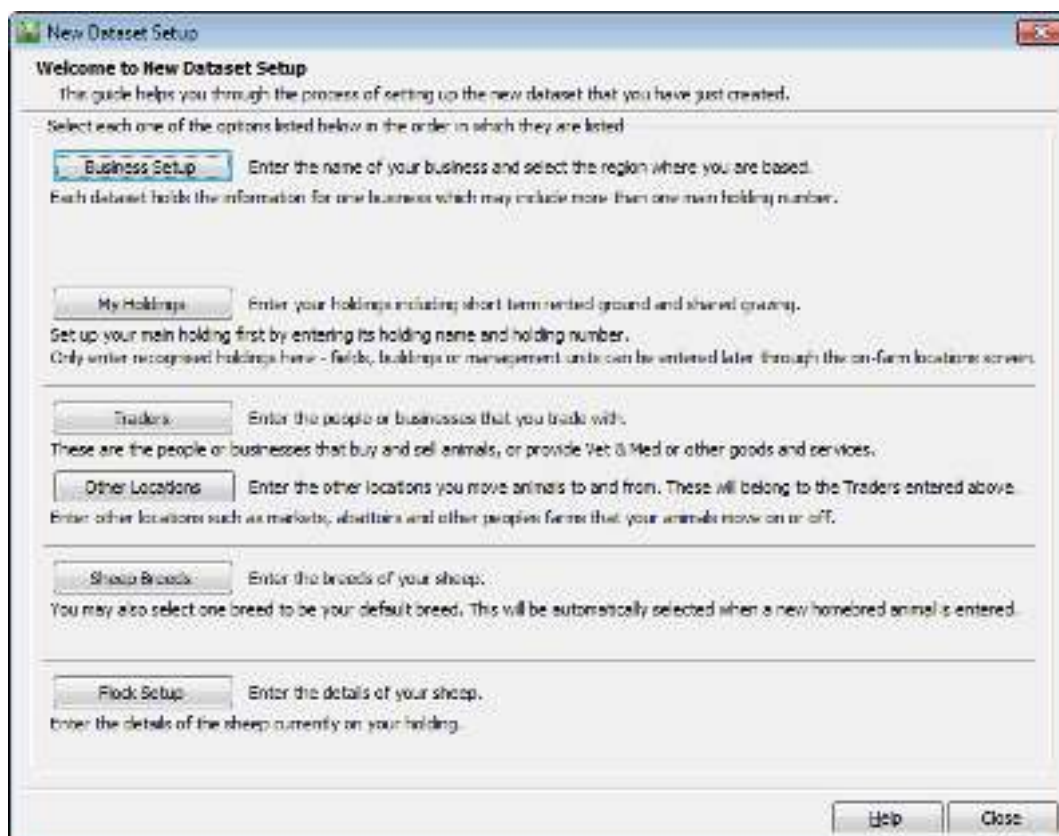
New Dataset Setup

Welcome to New Dataset Setup

This guide helps you through the process of setting up the new dataset that you have just created.

Select each one of the options listed below in the order in which they are listed

Business Setup
Enter the name of your business and select the region where you are based.

Each dataset holds the information for one business which may include more than one main holding number.

My Holdings
Enter your holdings including short term rented ground and shared grazing.

Set up your main holding first by entering its holding name and holding number.

Only enter recognised holdings here - fields, buildings or management units can be entered later through the on-farm locations screen.

Traders
Enter the people or businesses that you trade with.

These are the people or businesses that buy and sell animals, or provide Vet & Med or other goods and services.

Other Locations
Enter the other locations you move animals to and from. These will belong to the Traders entered above.

Enter other locations such as markets, abattoirs and other peoples farms that your animals move on or off.

Sheep Breeds
Enter the breeds of your sheep.

You may also select one breed to be your default breed. This will be automatically selected when a new homebred animal is entered.

Flock Setup
Enter the details of your sheep.

Enter the details of the sheep currently on your holding.

Help
Close